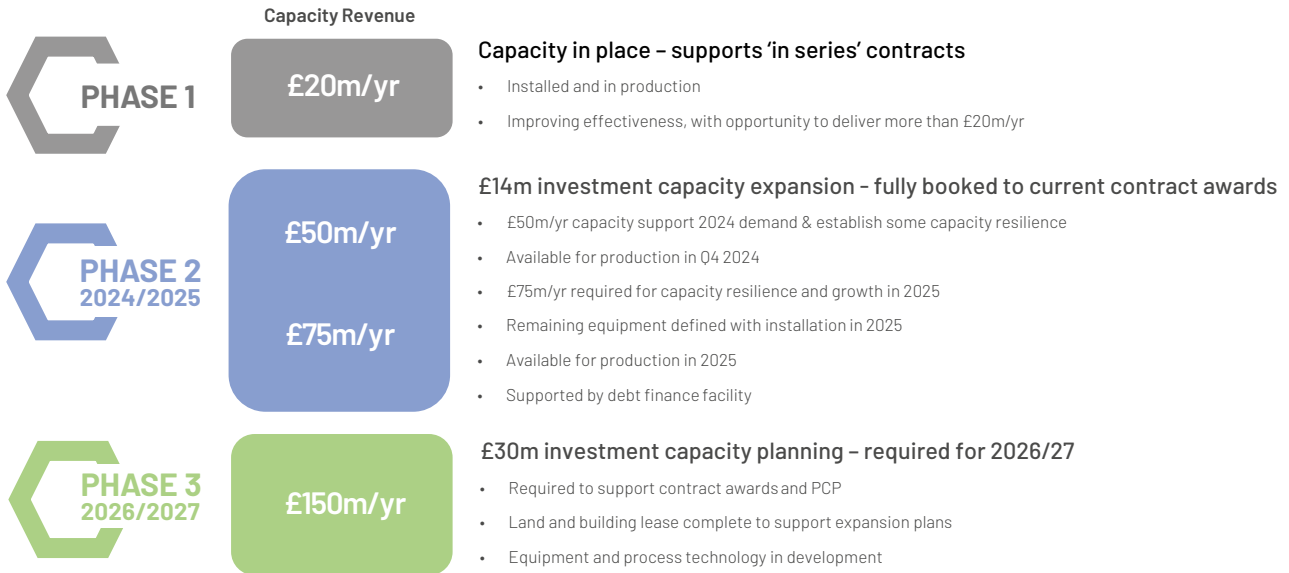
Capacity Revenue

PHASE 1

£20m/yr

Capacity in place – supports ‘in series’ contracts

- Installed and in production
- Improving effectiveness, with opportunity to deliver more than £20m/yr

PHASE 2
2024/2025

£50m/yr

£75m/yr

£14m investment capacity expansion - fully booked to current contract awards

- £50m/yr capacity support 2024 demand & establish some capacity resilience
- Available for production in Q4 2024
- £75m/yr required for capacity resilience and growth in 2025
- Remaining equipment defined with installation in 2025
- Available for production in 2025
- Supported by debt finance facility

PHASE 3
2026/2027

£150m/yr

£30m investment capacity planning – required for 2026/27

- Required to support contract awards and PCP
- Land and building lease complete to support expansion plans
- Equipment and process technology in development